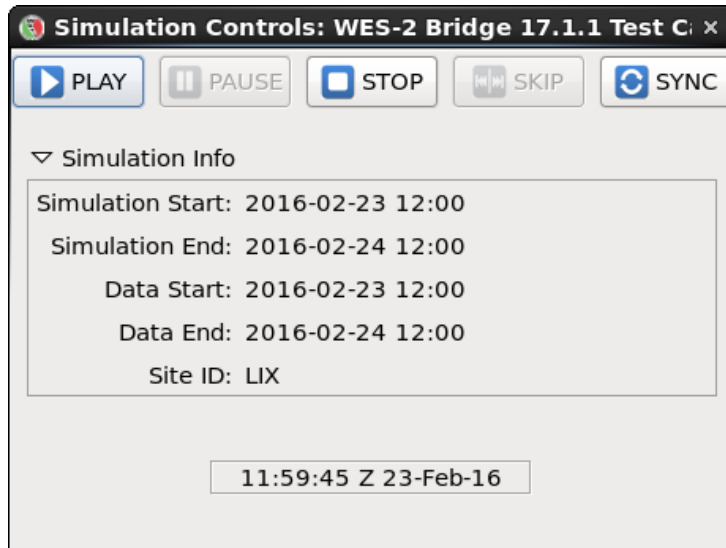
Simulation Controls: WES-2 Bridge 17.1.1 Test C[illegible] ×

PLAY PAUSE STOP SKIP SYNC

▽ Simulation Info

Simulation Start: 2016-02-23 12:00
Simulation End: 2016-02-24 12:00
Data Start: 2016-02-23 12:00
Data End: 2016-02-24 12:00
Site ID: LIX

11:59:45 Z 23-Feb-16